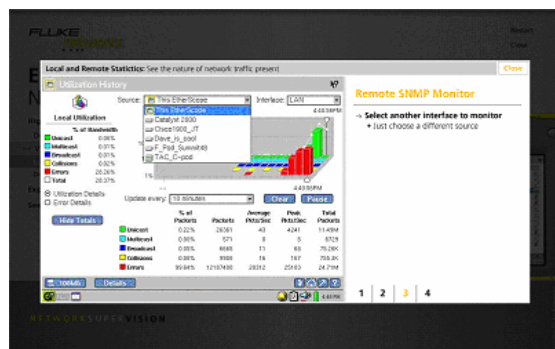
FLUKE

Local and Remote Statistics: See the nature of network traffic present

Close

Utilization History

Source: This EtherScope

Interface: LAN

This EtherScope
Catalyst 2900
Cisco1900_JT
Dave_is_cool
F_Pad_Summit48
TAC_C-pod

Local Utilization

% of Bandwidth

Unicast 0.06%
Multicast 0.01%
Broadcast 0.01%
Collisions 0.02%
Errors 20.26%
Total 20.37%

Utilization Details
Error Details

Hide Totals

Update every: 10 minutes

Clear

Pause

| | % of Packets | Packets | Average Pkts/Sec | Peak Pkts/Sec | Total Packets |
|---|---|---|---|---|---|
| Unicast | 0.22% | 26361 | 43 | 4241 | 11.45M |
| Multicast | 0.00% | 571 | 8 | 5 | 8729 |
| Broadcast | 0.05% | 6685 | 11 | 63 | 79.26K |
| Collisions | 0.08% | 9188 | 15 | 167 | 768.3K |
| Errors | 99.64% | 12187480 | 20312 | 25183 | 24.71M |

100Mb

Details

4:48 PM

Remote SNMP Monitor

→ Select another interface to monitor
• Just choose a different source

1 2 3 4

NETWORKSUPERVISION